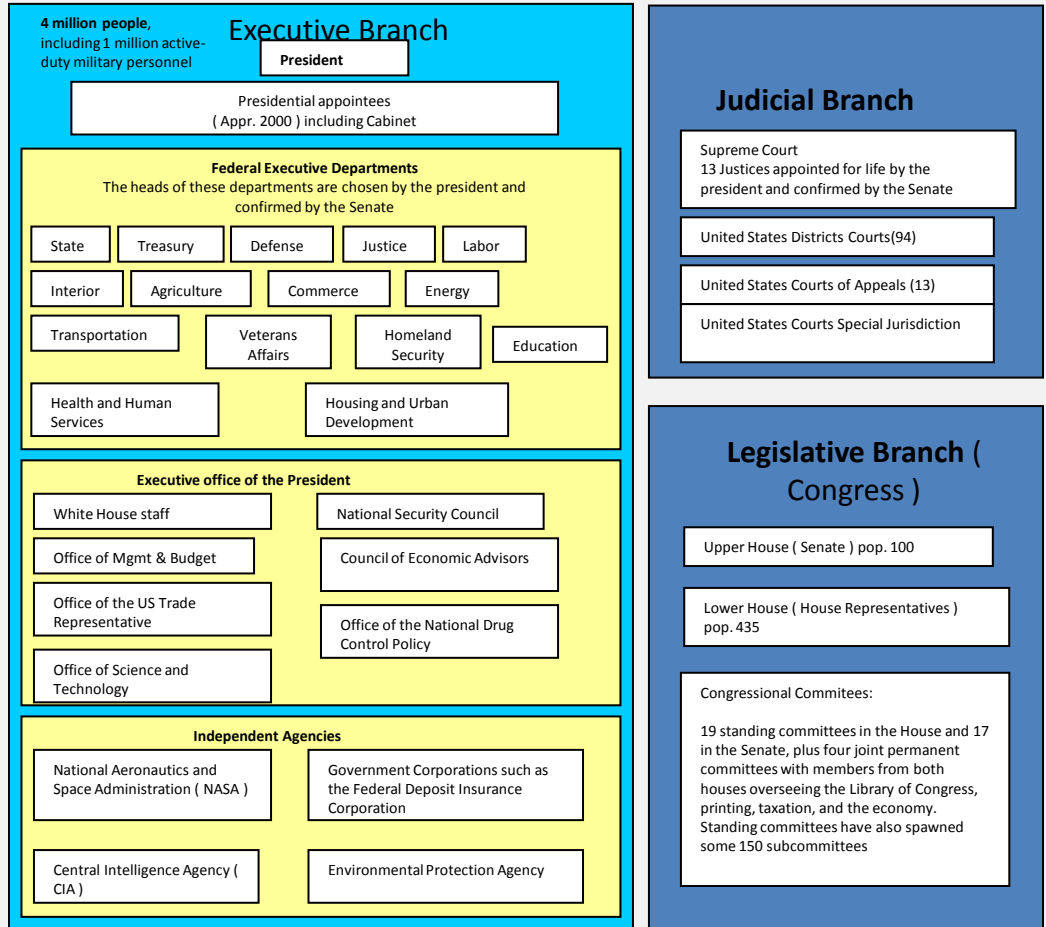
4 million people, including 1 million active-duty military personnel

Executive Branch

President

Presidential appointees ( Appr. 2000 ) including Cabinet

Federal Executive Departments
The heads of these departments are chosen by the president and confirmed by the Senate

State
Treasury
Defense
Justice
Labor
Interior
Agriculture
Commerce
Energy
Transportation
Veterans Affairs
Homeland Security
Education
Health and Human Services
Housing and Urban Development

Executive office of the President
White House staff
National Security Council
Office of Mgmt & Budget
Council of Economic Advisors
Office of the US Trade Representative
Office of the National Drug Control Policy
Office of Science and Technology

Independent Agencies
National Aeronautics and Space Administration ( NASA )
Government Corporations such as the Federal Deposit Insurance Corporation
Central Intelligence Agency ( CIA )
Environmental Protection Agency

Judicial Branch

Supreme Court
13 Justices appointed for life by the president and confirmed by the Senate

United States Districts Courts(94)

United States Courts of Appeals (13)

United States Courts Special Jurisdiction

Legislative Branch ( Congress )

Upper House ( Senate ) pop. 100

Lower House ( House Representatives ) pop. 435

Congressional Commitees:

19 standing committees in the House and 17 in the Senate, plus four joint permanent committees with members from both houses overseeing the Library of Congress, printing, taxation, and the economy. Standing committees have also spawned some 150 subcommittees